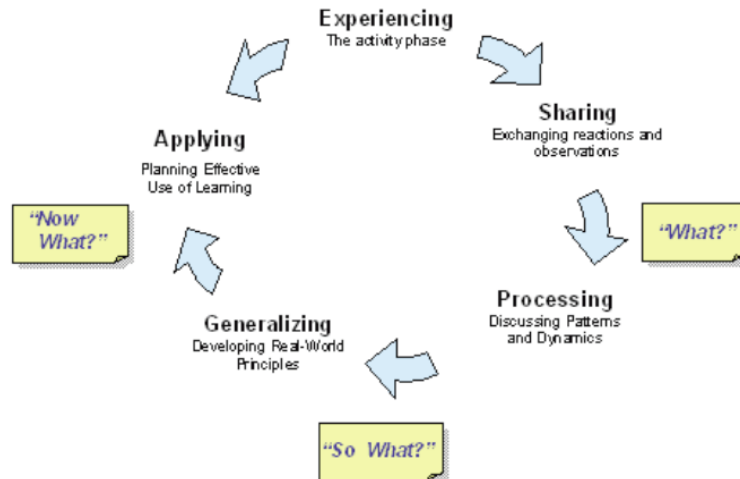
Experiencing
The activity phase

Sharing
Exchanging reactions and observations

"What?"

Processing
Discussing Patterns and Dynamics

"So What?"

Generalizing
Developing Real-World Principles

"Now What?"

Applying
Planning Effective Use of Learning